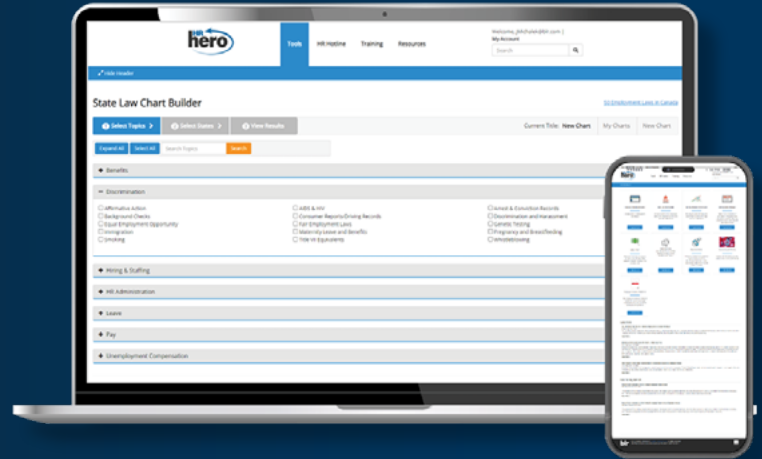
HR hero

Tools HR Hotline Training Resources

Welcome, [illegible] | My Account

Search

Hide Header

State Law Chart Builder

50 Employment Laws in Canada

1 Select Topics 2 Select States 3 View Results

Current Title: New Chart My Charts New Chart

Expand All Select All Search Topics Search

Benefits

Discrimination

Affirmative Action
Background Checks
Equal Employment Opportunity
Immigration
Smoking

AIDS & HIV
Consumer Reports/Driving Records
Fair Employment Laws
Maternity Leave and Benefits
Title VII Equivalents

Arrest & Conviction Records
Discrimination and Harassment
Genetic Testing
Pregnancy and Breastfeeding
Whistleblowing

Hiring & Staffing

HR Administration

Leave

Pay

Unemployment Compensation